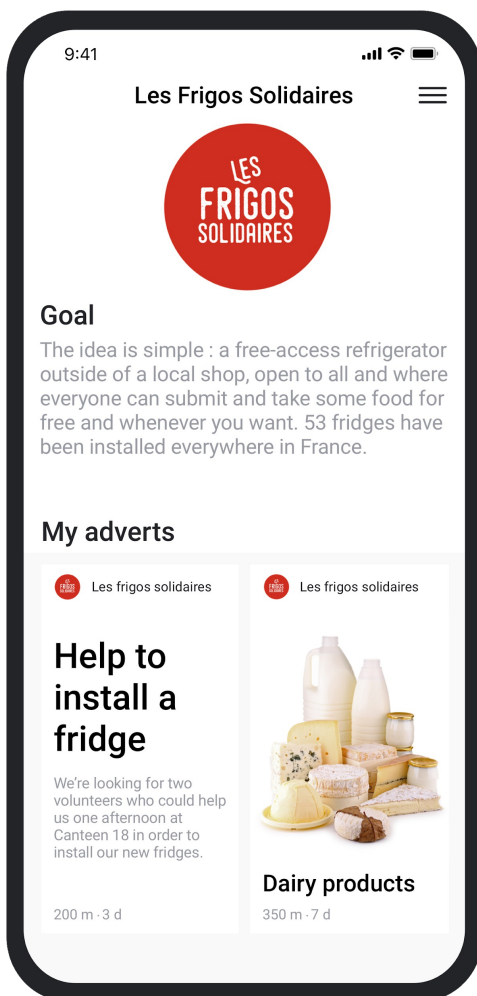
9:41

Les Frigos Solidaires

LES FRIGOS SOLIDAIRES

Goal

The idea is simple : a free-access refrigerator outside of a local shop, open to all and where everyone can submit and take some food for free and whenever you want. 53 fridges have been installed everywhere in France.

My adverts

LES FRIGOS SOLIDAIRES Les frigos solidaires

Help to install a fridge

We're looking for two volunteers who could help us one afternoon at Canteen 18 in order to install our new fridges.

200 m · 3 d

LES FRIGOS SOLIDAIRES Les frigos solidaires

Dairy products

350 m · 7 d